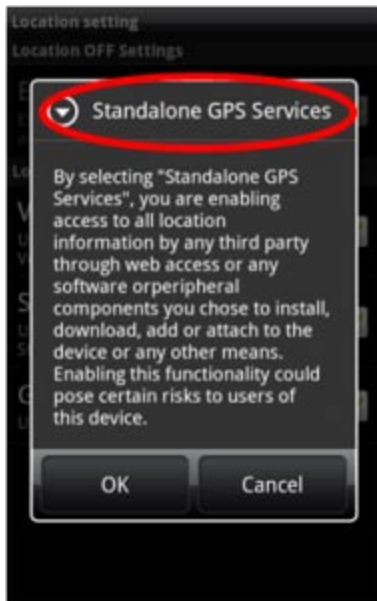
Location setting

Location OFF Settings

Standalone GPS Services

By selecting "Standalone GPS Services", you are enabling access to all location information by any third party through web access or any software orperipheral components you chose to install, download, add or attach to the device or any other means. Enabling this functionality could pose certain risks to users of this device.

OK

Cancel